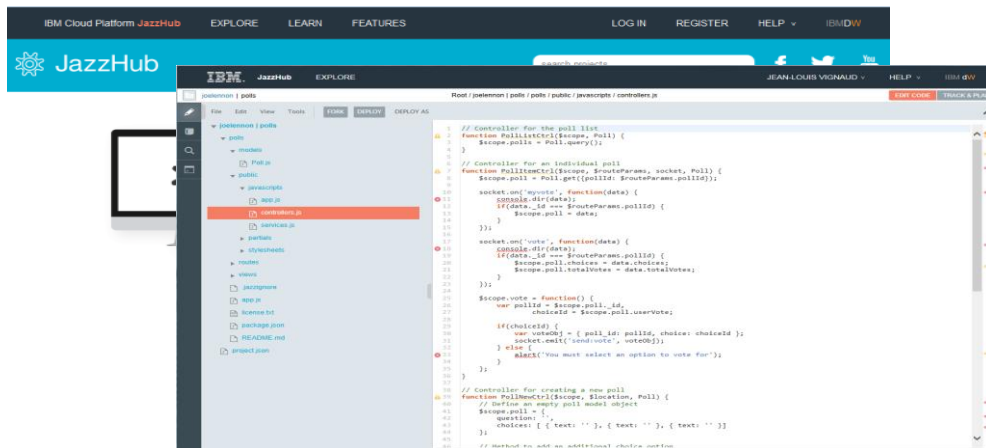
IBM Cloud Platform JazzHub EXPLORE LEARN FEATURES LOG IN REGISTER HELP IBMDW

JazzHub

search projects

IBM JazzHub EXPLORE JEAN-LOUIS VIGNAUD HELP IBM dW

joelennon | polls Root / joelennon / polls / polls / public / javascripts / controllers.js EDIT CODE TRACK & PLAN

File Edit View Tools FORK DEPLOY DEPLOY AS

joelennon | polls
polls
models
Poll.js
public
javascripts
app.js
controllers.js
services.js
partials
stylesheets
routes
views
.jazzignore
app.js
license.txt
package.json
README.md
project.json

1 // Controller for the poll list
2 function PollListCtrl($scope, Poll) {
3 $scope.polls = Poll.query();
4 }
5
6 // Controller for an individual poll
7 function PollItemCtrl($scope, $routeParams, socket, Poll) {
8 $scope.poll = Poll.get({pollId: $routeParams.pollId});
9
10 socket.on('myvote', function(data) {
11 console.dir(data);
12 if(data._id === $routeParams.pollId) {
13 $scope.poll = data;
14 }
15 });
16
17 socket.on('vote', function(data) {
18 console.dir(data);
19 if(data._id === $routeParams.pollId) {
20 $scope.poll.choices = data.choices;
21 $scope.poll.totalVotes = data.totalVotes;
22 }
23 });
24
25 $scope.vote = function() {
26 var pollId = $scope.poll._id,
27 choiceId = $scope.poll.userVote;
28
29 if(choiceId) {
30 var voteObj = { poll_id: pollId, choice: choiceId };
31 socket.emit('send:vote', voteObj);
32 } else {
33 alert('You must select an option to vote for');
34 }
35 };
36 }
37
38 // Controller for creating a new poll
39 function PollNewCtrl($scope, $location, Poll) {
40 // Define an empty poll model object
41 $scope.poll = {
42 question: '',
43 choices: [ { text: '' }, { text: '' }, { text: '' }]
44 };
45
46 // Method to add an additional choice option